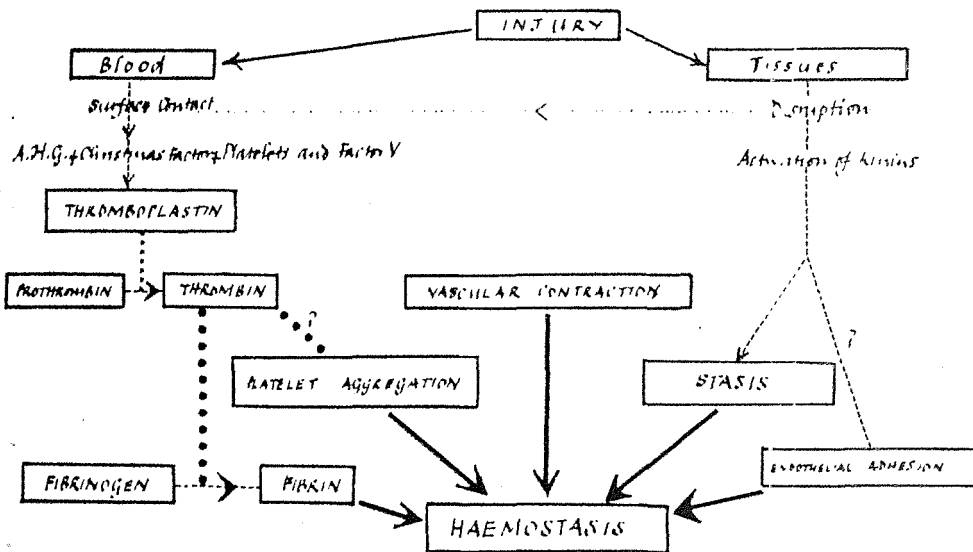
INJURY

Blood

Tissues

Surface Contact

Disruption

A.H.G.+Christmas factor+Platelets and Factor V

Activation of kinins

THROMBOPLASTIN

PROTHROMBIN

THROMBIN

?

VASCULAR CONTRACTION

?

PLATELET AGGREGATION

STASIS

ENDOTHELIAL ADHESION

FIBRINOGEN

FIBRIN

HAEMOSTASIS